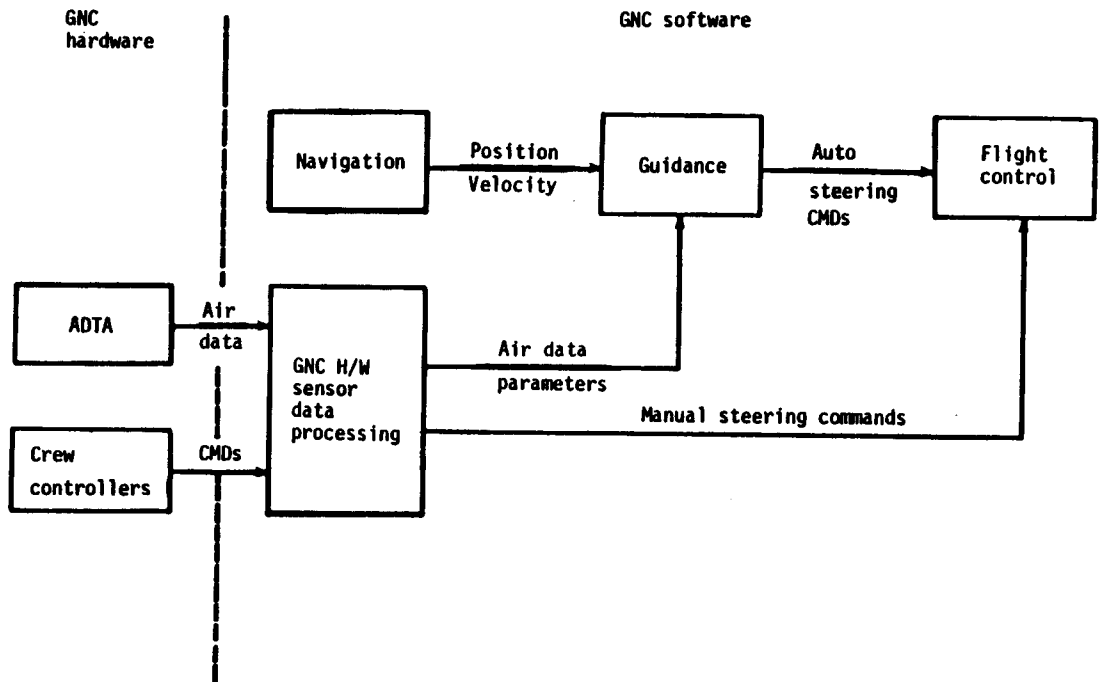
GNC hardware

GNC software

Navigation

Position

Velocity

Guidance

Auto

steering

CMDs

Flight control

ADTA

Air

data

GNC H/W sensor data processing

Air data

parameters

Manual steering commands

Crew controllers

CMDs